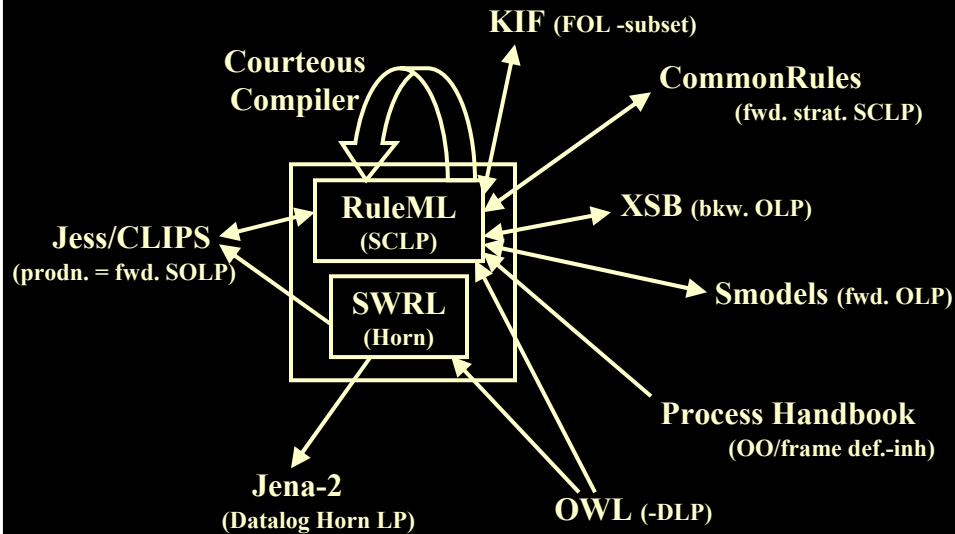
KIF (FOL -subset)

Courteous Compiler

CommonRules (fwd. strat. SCLP)

RuleML (SCLP)

XSB (bkw. OLP)

Jess/CLIPS (prodn. = fwd. SOLP)

SWRL (Horn)

Smodels (fwd. OLP)

Process Handbook (OO/frame def.-inh)

Jena-2 (Datalog Horn LP)

OWL (-DLP)